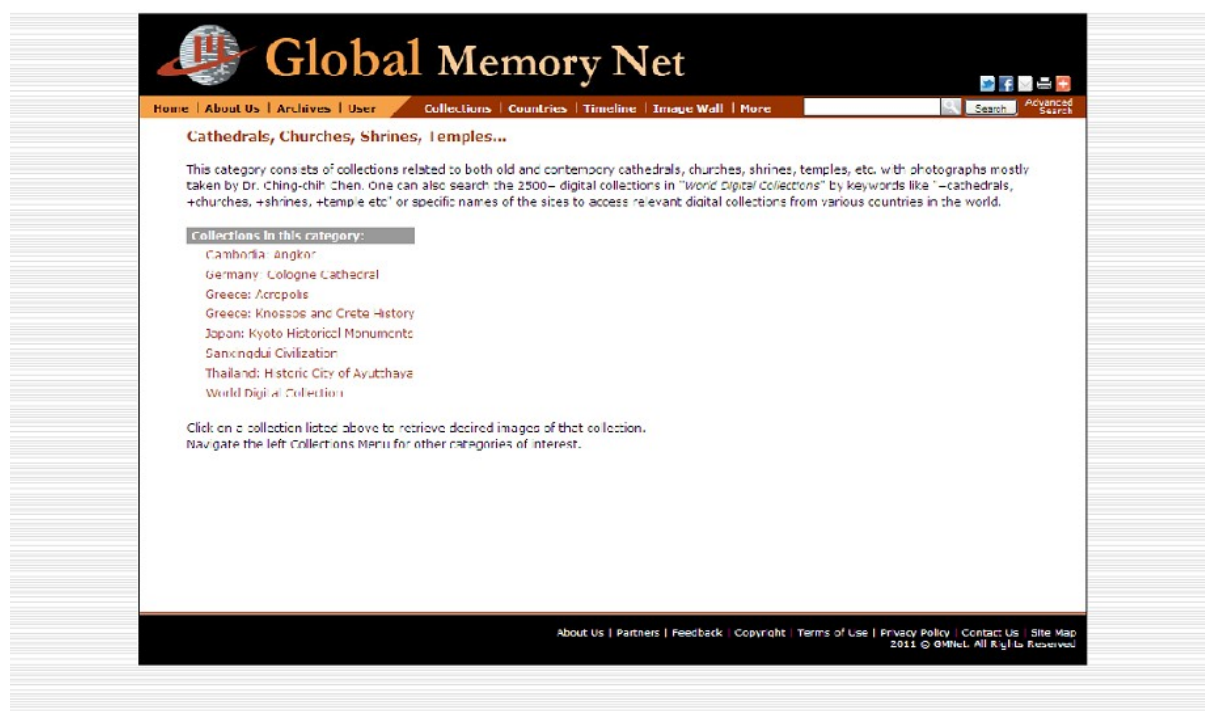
Global Memory Net

Home | About Us | Archives | User

Collections | Countries | Timeline | Image Wall | More

Search

Advanced Search

Cathedrals, Churches, Shrines, Temples...

This category consists of collections related to both old and contemporary cathedrals, churches, shrines, temples, etc. with photographs mostly taken by Dr. Ching-chih Chen. One can also search the 2500+ digital collections in "World Digital Collections" by keywords like "+cathedrals, +churches, +shrines, +temple etc" or specific names of the sites to access relevant digital collections from various countries in the world.

Collections in this category:

Cambodia: Angkor

Germany: Cologne Cathedral

Greece: Acropolis

Greece: Knossos and Crete History

Japan: Kyoto Historical Monuments

Sanxingdui Civilization

Thailand: Historic City of Ayutthaya

World Digital Collection

Click on a collection listed above to retrieve desired images of that collection.
Navigate the left Collections Menu for other categories of interest.

About Us | Partners | Feedback | Copyright | Terms of Use | Privacy Policy | Contact Us | Site Map
2011 © GMNet. All Rights Reserved